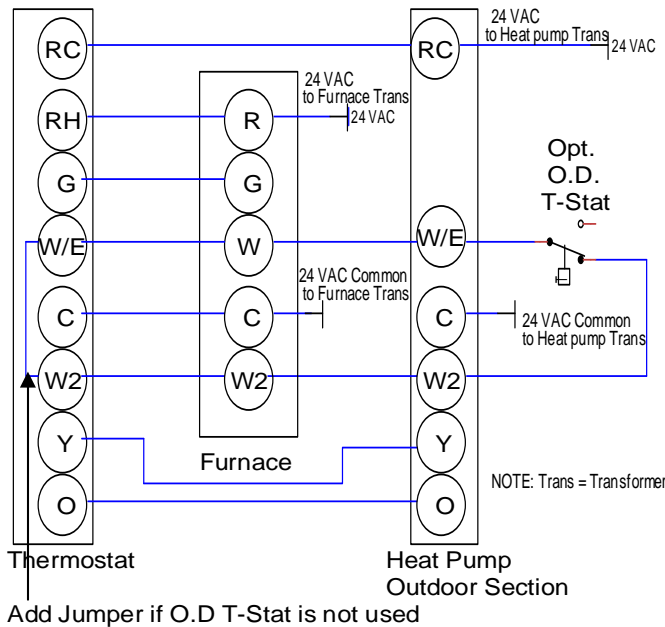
RC
RH
G
W/E
C
W2
Y
O
Thermostat

24 VAC to Furnace Trans
24 VAC
R
G
W
24 VAC Common to Furnace Trans
C
W2
Furnace

24 VAC to Heat pump Trans
24 VAC
RC
W/E
C
W2
Y
O
Heat Pump Outdoor Section

Opt. O.D. T-Stat
24 VAC Common to Heat pump Trans
NOTE: Trans = Transformer

Add Jumper if O.D T-Stat is not used